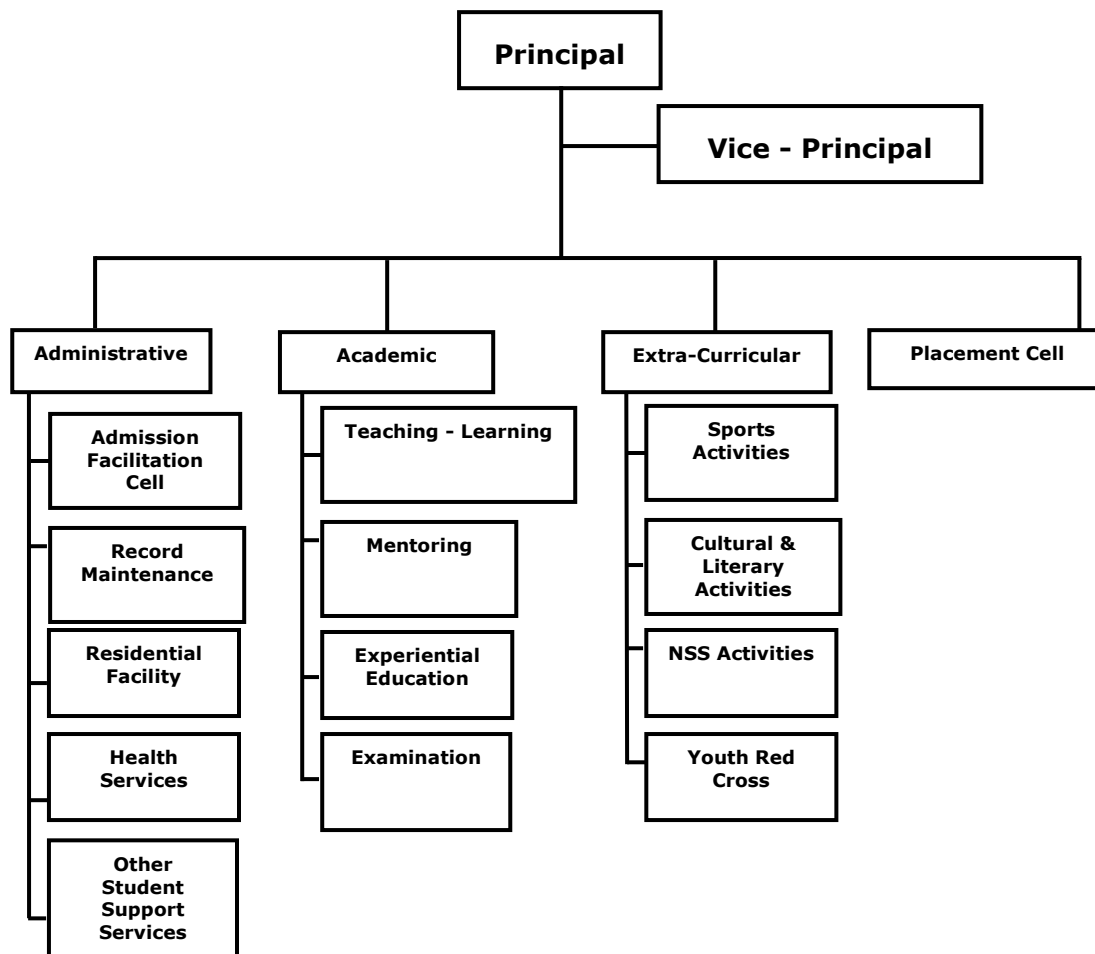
Principal

Vice - Principal

Administrative

Admission Facilitation Cell

Record Maintenance

Residential Facility

Health Services

Other Student Support Services

Academic

Teaching - Learning

Mentoring

Experiential Education

Examination

Extra-Curricular

Sports Activities

Cultural & Literary Activities

NSS Activities

Youth Red Cross

Placement Cell